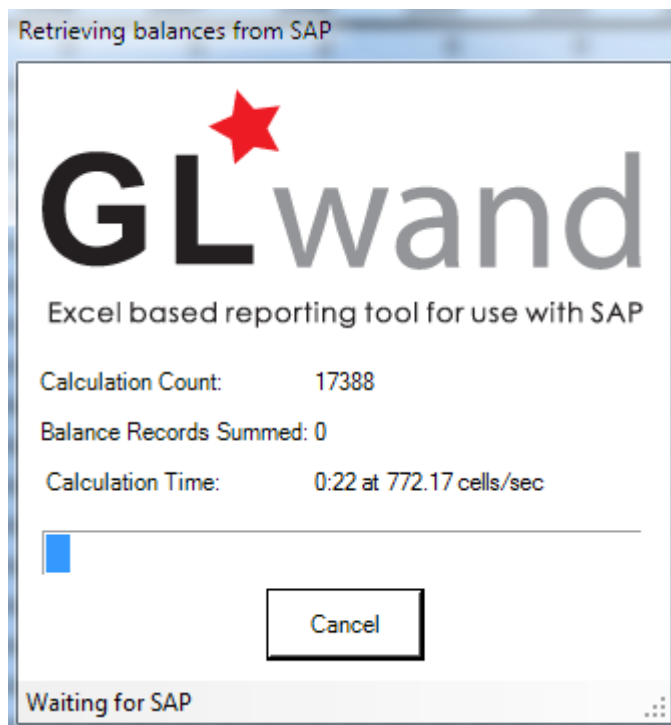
Retrieving balances from SAP

GLwand

Excel based reporting tool for use with SAP

Calculation Count: 17388

Balance Records Summed: 0

Calculation Time: 0:22 at 772.17 cells/sec

Cancel

Waiting for SAP